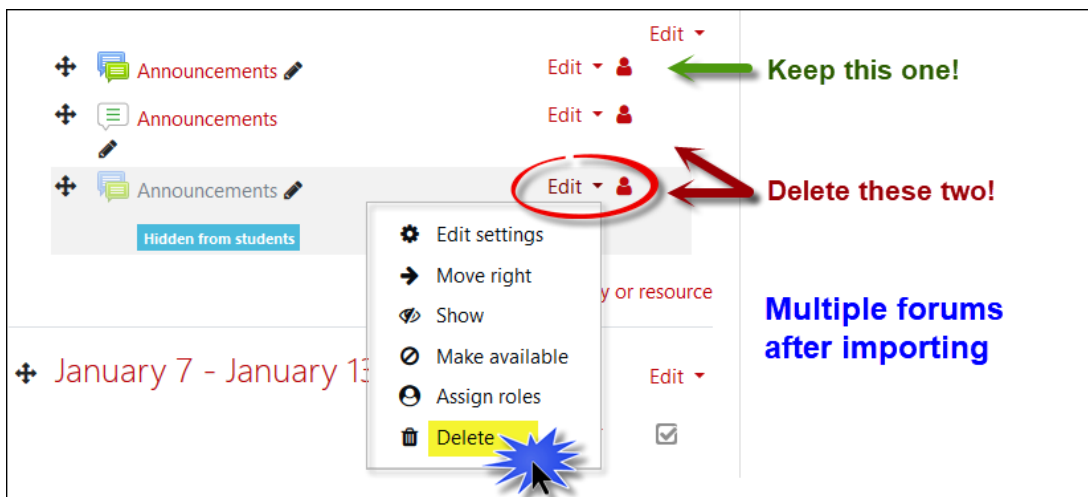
Edit

Announcements

Edit

Keep this one!

Announcements

Edit

Announcements

Edit

Delete these two!

Hidden from students

Edit settings

Move right

Show

Make available

Assign roles

Delete

y or resource

Multiple forums after importing

January 7 - January 13

Edit